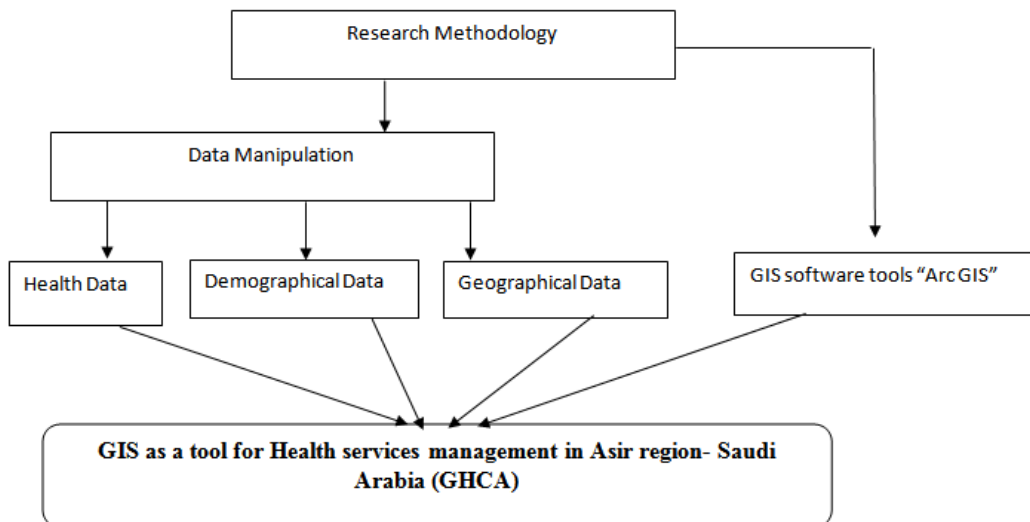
Research Methodology

Data Manipulation

Health Data

Demographical Data

Geographical Data

GIS software tools “Arc GIS”

GIS as a tool for Health services management in Asir region- Saudi Arabia (GHCA)